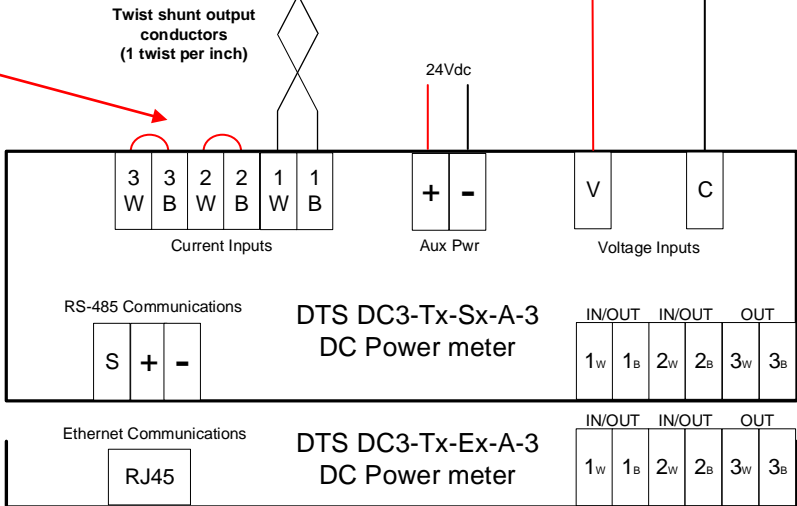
Twist shunt output conductors (1 twist per inch)

24Vdc

3 W
3 B
2 W
2 B
1 W
1 B

Current Inputs

+
-

Aux Pwr

V
C

Voltage Inputs

RS-485 Communications

S
+
-

DTS DC3-Tx-Sx-A-3
DC Power meter

IN/OUT IN/OUT OUT

$1_W$ $1_B$ $2_W$ $2_B$ $3_W$ $3_B$

Ethernet Communications

RJ45

DTS DC3-Tx-Ex-A-3
DC Power meter

IN/OUT IN/OUT OUT

$1_W$ $1_B$ $2_W$ $2_B$ $3_W$ $3_B$